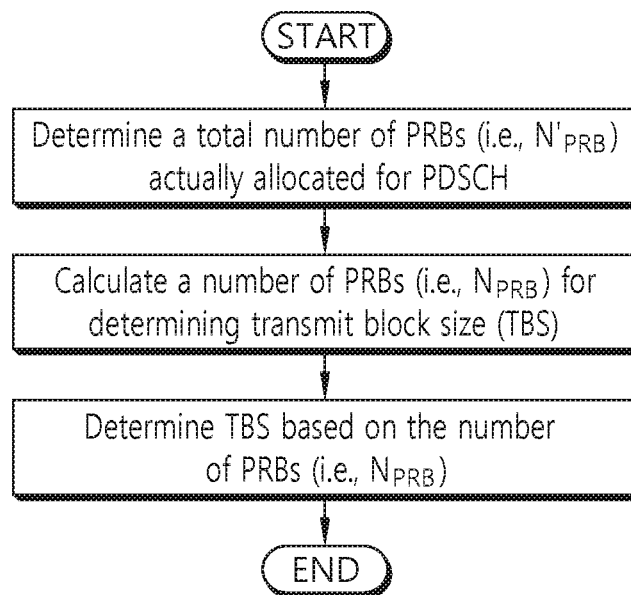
START

Determine a total number of PRBs (i.e., $N'_{PRB}$) actually allocated for PDSCH

Calculate a number of PRBs (i.e., $N_{PRB}$) for determining transmit block size (TBS)

Determine TBS based on the number of PRBs (i.e., $N_{PRB}$)

END